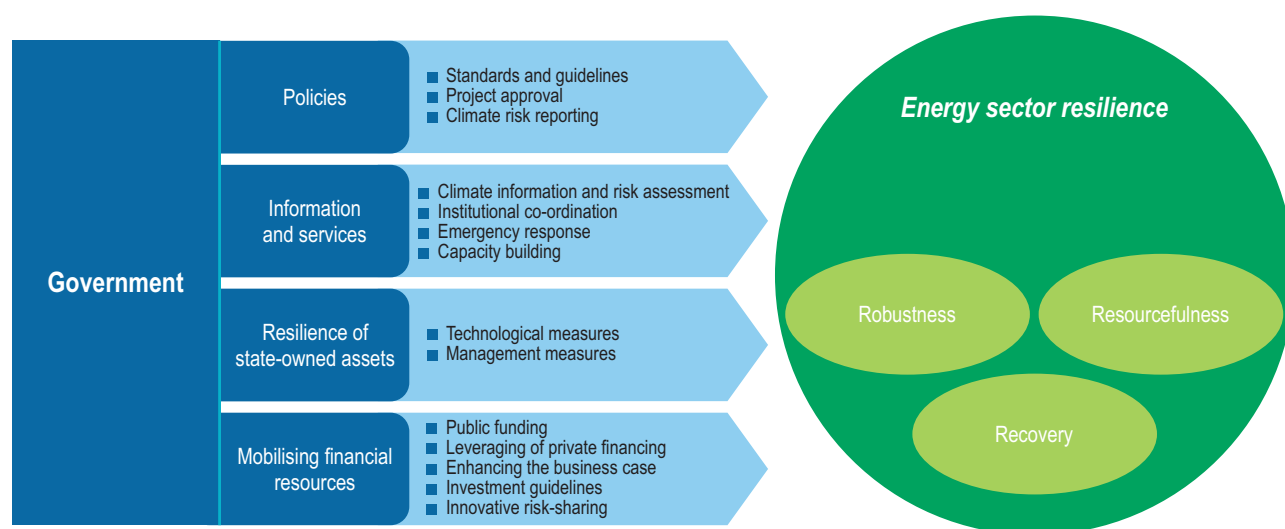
Government

Policies
■ Standards and guidelines
■ Project approval
■ Climate risk reporting

Information and services
■ Climate information and risk assessment
■ Institutional co-ordination
■ Emergency response
■ Capacity building

Resilience of state-owned assets
■ Technological measures
■ Management measures

Mobilising financial resources
■ Public funding
■ Leveraging of private financing
■ Enhancing the business case
■ Investment guidelines
■ Innovative risk-sharing

Energy sector resilience

Robustness

Resourcefulness

Recovery